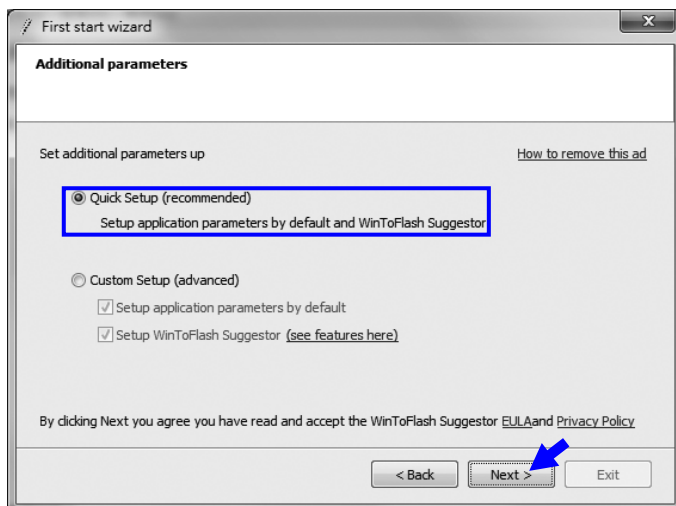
First start wizard

Additional parameters

Set additional parameters up

How to remove this ad

Quick Setup (recommended)

Setup application parameters by default and WinToFlash Suggestor

Custom Setup (advanced)

Setup application parameters by default

Setup WinToFlash Suggestor (see features here)

By clicking Next you agree you have read and accept the WinToFlash Suggestor EULAand Privacy Policy

< Back

Next >

Exit